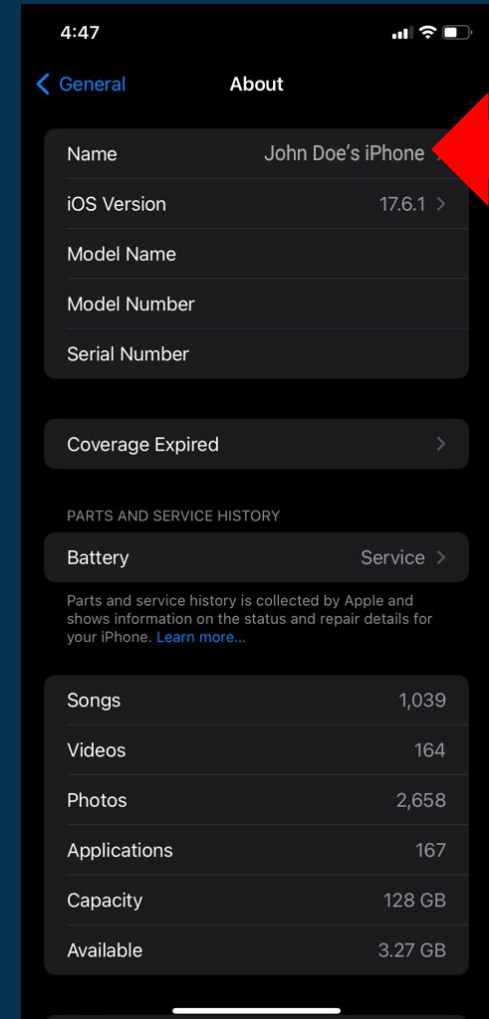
4:47

General

About

Name John Doe's iPhone

iOS Version 17.6.1

Model Name

Model Number

Serial Number

Coverage Expired

PARTS AND SERVICE HISTORY

Battery Service

Parts and service history is collected by Apple and shows information on the status and repair details for your iPhone. Learn more...

Songs 1,039

Videos 164

Photos 2,658

Applications 167

Capacity 128 GB

Available 3.27 GB